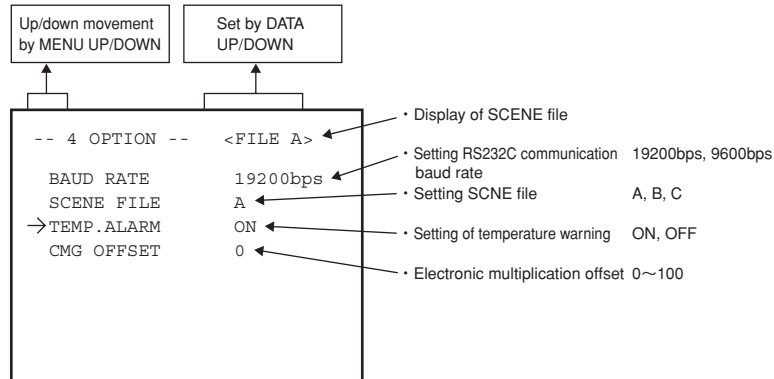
Up/down movement by MENU UP/DOWN

Set by DATA UP/DOWN

-- 4 OPTION -- <FILE A>

BAUD RATE 19200bps
SCENE FILE A
→TEMP.ALARM ON
CMG OFFSET 0

・Display of SCENE file

・Setting RS232C communication baud rate 19200bps, 9600bps

・Setting SCNE file A, B, C

・Setting of temperature warning ON, OFF

・Electronic multiplication offset 0～100